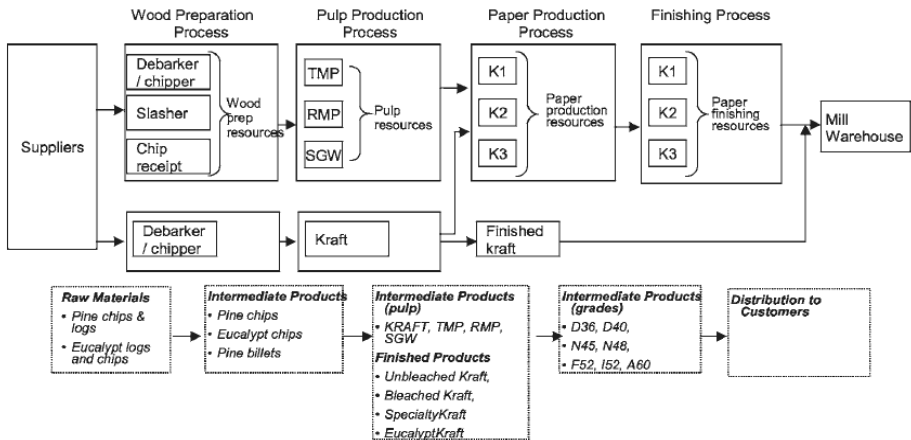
Wood Preparation Process

Pulp Production Process

Paper Production Process

Finishing Process

Suppliers

Debarker / chipper

Slasher

Chip receipt

Wood prep resources

TMP

RMP

SGW

Pulp resources

K1

K2

K3

Paper production resources

K1

K2

K3

Paper finishing resources

Mill Warehouse

Debarker / chipper

Kraft

Finished kraft

**Raw Materials**
- Pine chips & logs
- Eucalypt logs and chips

**Intermediate Products**
- Pine chips
- Eucalypt chips
- Pine billets

**Intermediate Products (pulp)**
- KRAFT, TMP, RMP, SGW

**Finished Products**
- Unbleached Kraft,
- Bleached Kraft,
- SpecialtyKraft
- EucalyptKraft

**Intermediate Products (grades)**
- D36, D40,
- N45, N48,
- F52, I52, A60

**Distribution to Customers**